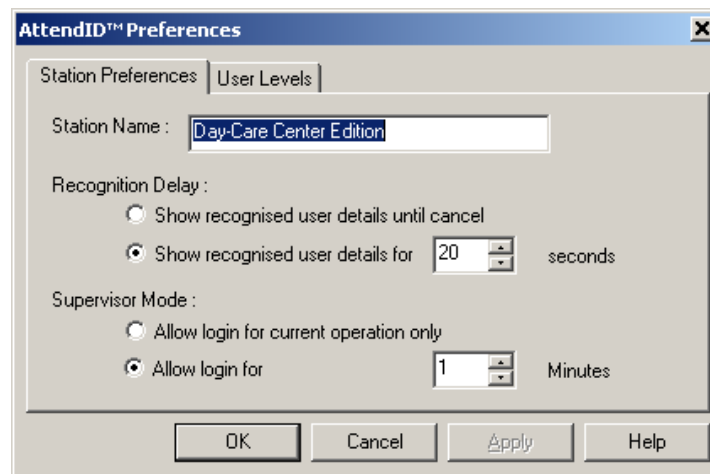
AttendID™ Preferences

Station Preferences | User Levels

Station Name : Day-Care Center Edition

Recognition Delay :

Show recognised user details until cancel

Show recognised user details for 20 seconds

Supervisor Mode :

Allow login for current operation only

Allow login for 1 Minutes

OK Cancel Apply Help